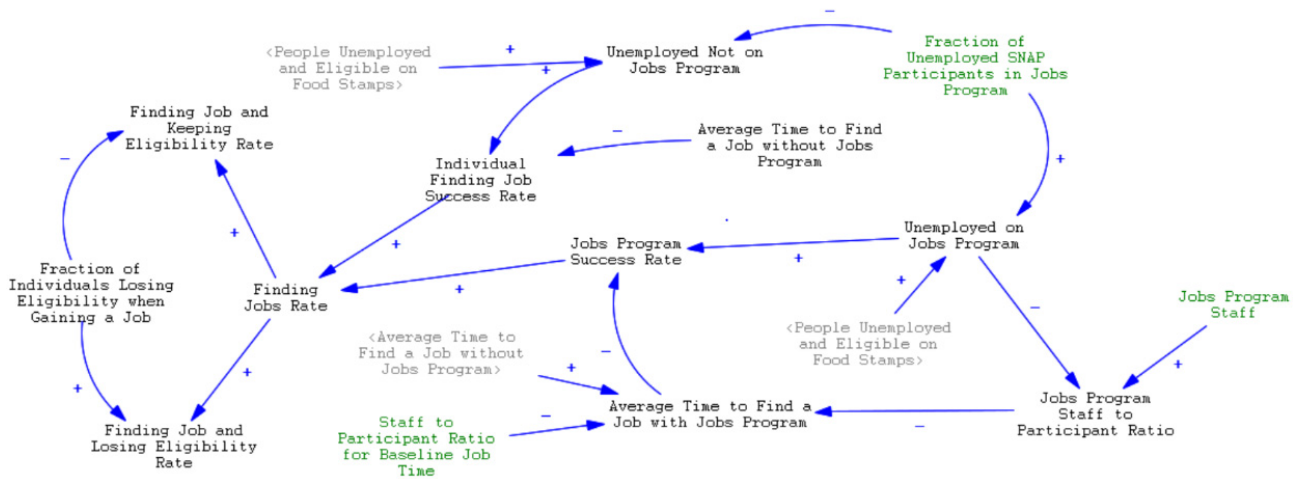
<People Unemployed and Eligible on Food Stamps>

+

+

Unemployed Not on Jobs Program

−

Fraction of Unemployed SNAP Participants in Jobs Program

Finding Job and Keeping Eligibility Rate

−

Average Time to Find a Job without Jobs Program

Individual Finding Job Success Rate

+

−

+

Unemployed on Jobs Program

Jobs Program Success Rate

+

Fraction of Individuals Losing Eligibility when Gaining a Job

Finding Jobs Rate

+

+

Jobs Program Staff

+

<People Unemployed and Eligible on Food Stamps>

−

<Average Time to Find a Job without Jobs Program>

−

+

+

+

Jobs Program Staff to Participant Ratio

+

Average Time to Find a Job with Jobs Program

−

Finding Job and Losing Eligibility Rate

Staff to Participant Ratio for Baseline Job Time

−